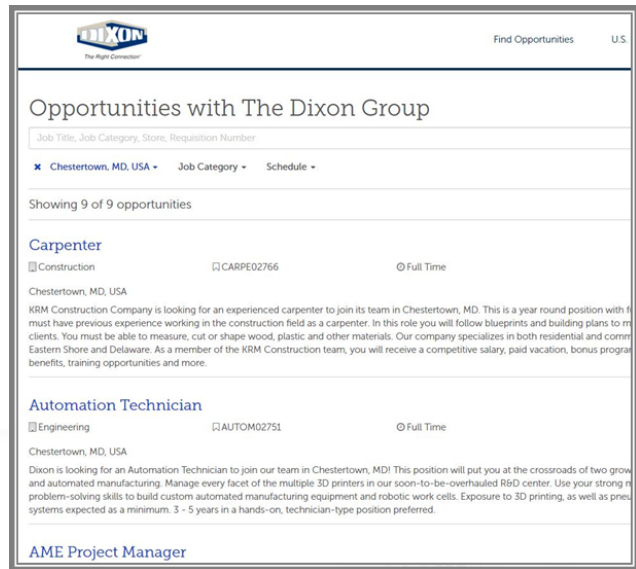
DIXON
The Right Connection

Find Opportunities U.S.

Opportunities with The Dixon Group

Job Title, Job Category, Store, Requisition Number

× Chestertown, MD, USA ▾ Job Category ▾ Schedule ▾

Showing 9 of 9 opportunities

Carpenter

Construction CARPE02766 Full Time

Chestertown, MD, USA

KRM Construction Company is looking for an experienced carpenter to join its team in Chestertown, MD. This is a year round position with f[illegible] must have previous experience working in the construction field as a carpenter. In this role you will follow blueprints and building plans to m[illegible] clients. You must be able to measure, cut or shape wood, plastic and other materials. Our company specializes in both residential and comm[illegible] Eastern Shore and Delaware. As a member of the KRM Construction team, you will receive a competitive salary, paid vacation, bonus progra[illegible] benefits, training opportunities and more.

Automation Technician

Engineering AUTOM02751 Full Time

Chestertown, MD, USA

Dixon is looking for an Automation Technician to join our team in Chestertown, MD! This position will put you at the crossroads of two grow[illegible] and automated manufacturing. Manage every facet of the multiple 3D printers in our soon-to-be-overhauled R&D center. Use your strong m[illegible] problem-solving skills to build custom automated manufacturing equipment and robotic work cells. Exposure to 3D printing, as well as pneu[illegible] systems expected as a minimum. 3 - 5 years in a hands-on, technician-type position preferred.

AME Project Manager